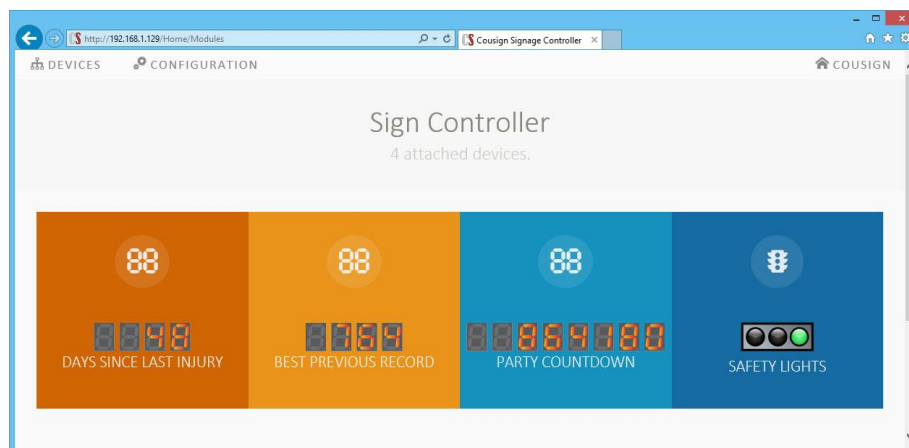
http://192.168.1.129/Home/Modules

Cousign Signage Controller

DEVICES CONFIGURATION COUSIGN

Sign Controller

4 attached devices.

88

48

DAYS SINCE LAST INJURY

88

154

BEST PREVIOUS RECORD

88

854188

PARTY COUNTDOWN

SAFETY LIGHTS